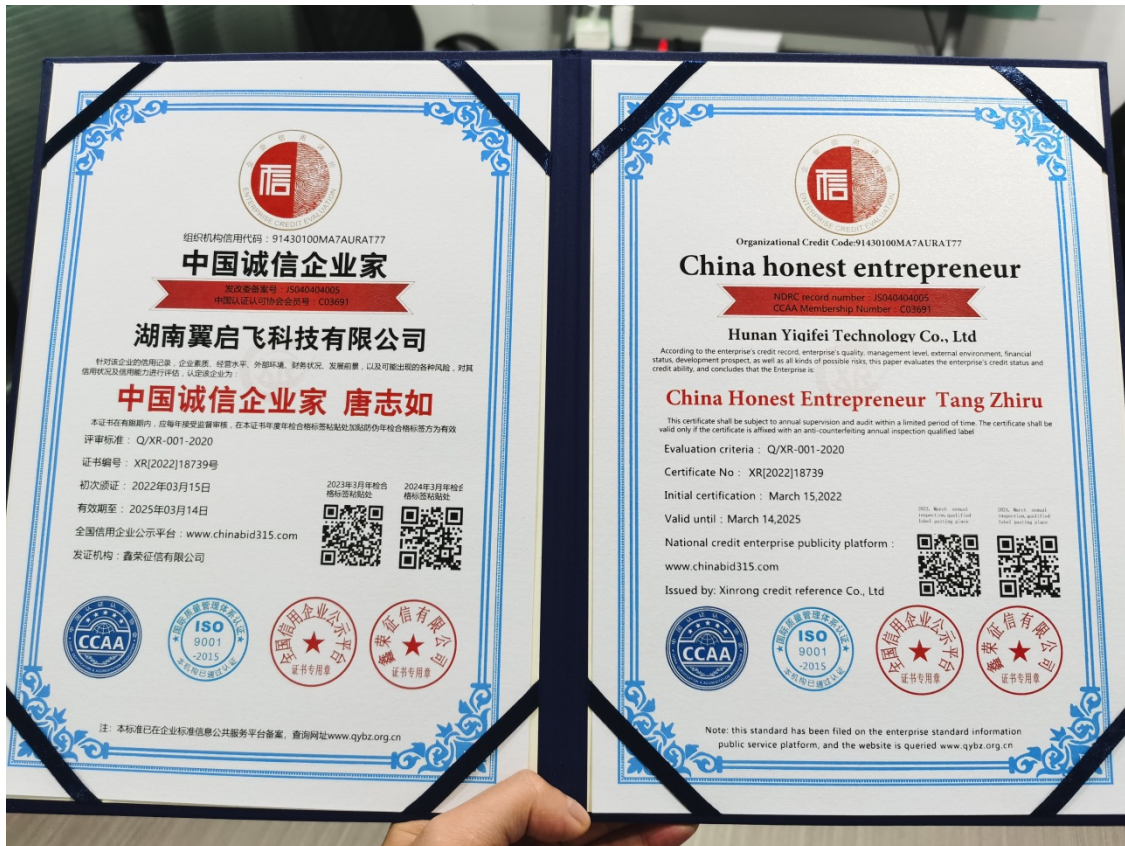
信

ENTERPRISE CREDIT EVALUATION

组织机构信用代码：91430100MA7AURAT77

中国诚信企业家

发改委备案号：JS040404005
中国认证认可协会会员号：C03691

湖南翼启飞科技有限公司

针对该企业的信用记录、企业素质、经营水平、外部环境、财务状况、发展前景，以及可能出现的各种风险，对其信用状况及信用能力进行评估，认定该企业为

中国诚信企业家 唐志如

本证书在有限期内，应每年接受监督审核，在本证书年度年检合格标签粘贴处加贴防伪年检合格标签方为有效

评审标准：Q/XR-001-2020

证书编号：XR[2022]18739号

初次颁证：2022年03月15日

有效期至：2025年03月14日

全国信用企业公示平台：www.chinabid315.com

发证机构：鑫荣征信有限公司

2023年3月年检合格标签粘贴处

2024年3月年检合格标签粘贴处

CCAA

ISO 9001 -2015

全国信用企业公示平台 证书专用章

鑫荣征信有限公司 证书专用章

注：本标准已在企业标准信息公共服务平台备案，查询网址www.qybz.org.cn

信

ENTERPRISE CREDIT EVALUATION

Organizational Credit Code:91430100MA7AURAT77

China honest entrepreneur

NDRC record number：JS040404005
CCAA Membership Number：C03691

Hunan Yiqifei Technology Co., Ltd

According to the enterprise's credit record, enterprise's quality, management level, external environment, financial status, development prospect, as well as all kinds of possible risks, this paper evaluates the enterprise's credit status and credit ability, and concludes that the Enterprise is:

China Honest Entrepreneur Tang Zhiru

This certificate shall be subject to annual supervision and audit within a limited period of time. The certificate shall be valid only if the certificate is affixed with an anti-counterfeiting annual inspection qualified label

Evaluation criteria：Q/XR-001-2020

Certificate No：XR[2022]18739

Initial certification：March 15,2022

Valid until：March 14,2025

National credit enterprise publicity platform：www.chinabid315.com

Issued by: Xinrong credit reference Co., Ltd

2023, March annual inspection qualified label pasting place

2024, March annual inspection qualified label pasting place

CCAA

ISO 9001 -2015

全国信用企业公示平台 证书专用章

鑫荣征信有限公司 证书专用章

Note: this standard has been filed on the enterprise standard information public service platform, and the website is queried www.qybz.org.cn